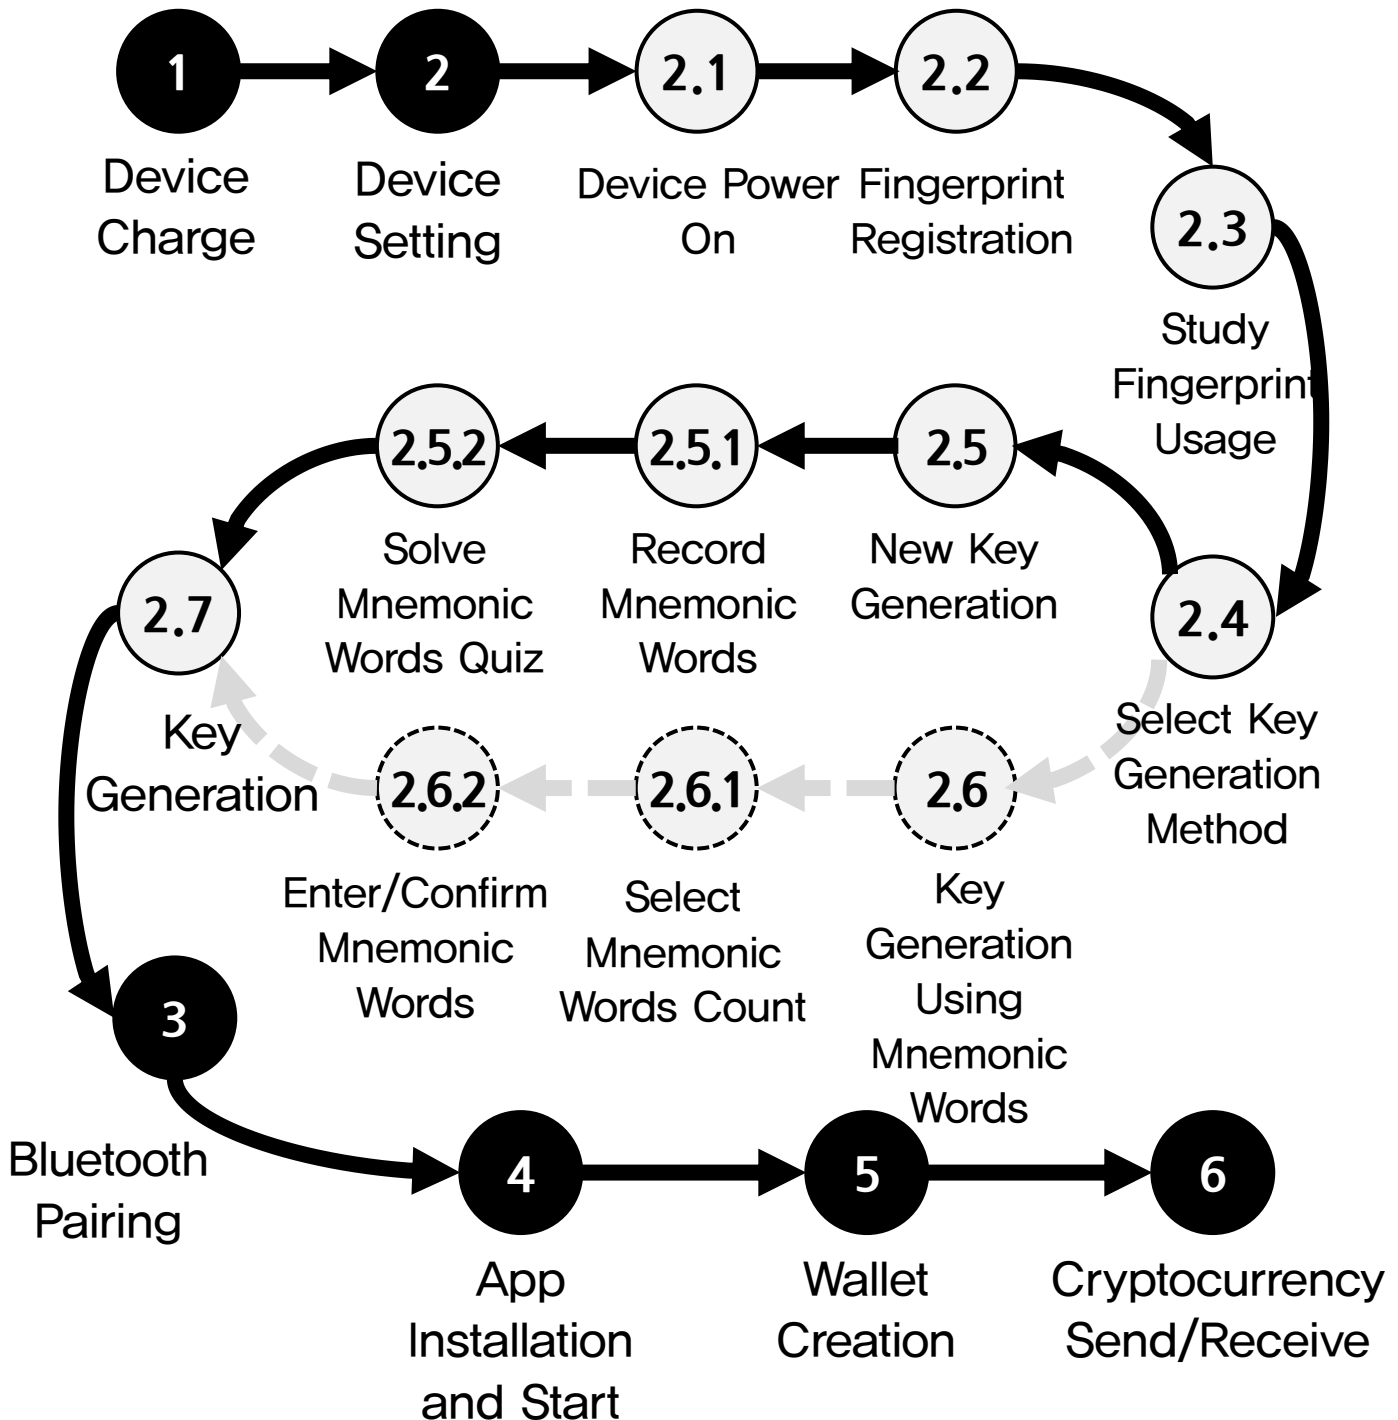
1
Device Charge

2
Device Setting

2.1
Device Power On

2.2
Fingerprint Registration

2.3
Study Fingerprint Usage

2.5.2
Solve Mnemonic Words Quiz

2.5.1
Record Mnemonic Words

2.5
New Key Generation

2.7
Key Generation

2.4
Select Key Generation Method

2.6.2
Enter/Confirm Mnemonic Words

2.6.1
Select Mnemonic Words Count

2.6
Key Generation Using Mnemonic Words

3
Bluetooth Pairing

4
App Installation and Start

5
Wallet Creation

6
Cryptocurrency Send/Receive